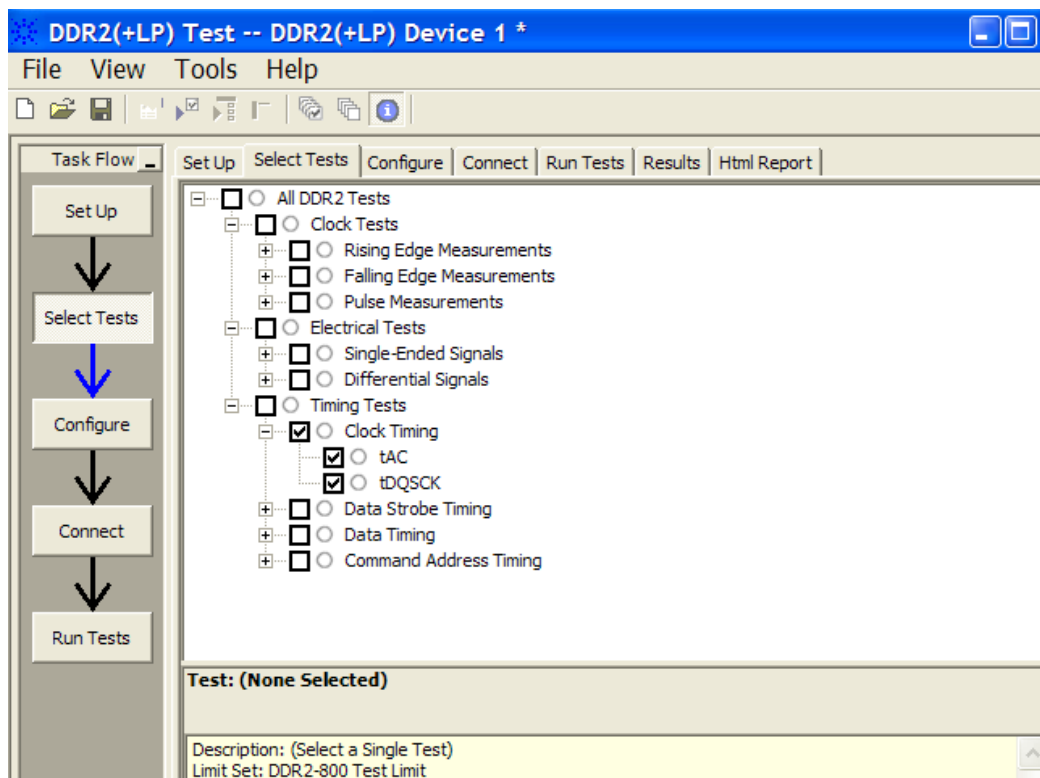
DDR2(+LP) Test -- DDR2(+LP) Device 1 *

File View Tools Help

Task Flow

Set Up

Select Tests

Configure

Connect

Run Tests

Set Up | Select Tests | Configure | Connect | Run Tests | Results | Html Report

All DDR2 Tests
Clock Tests
Rising Edge Measurements
Falling Edge Measurements
Pulse Measurements
Electrical Tests
Single-Ended Signals
Differential Signals
Timing Tests
Clock Timing
tAC
tDQSCK
Data Strobe Timing
Data Timing
Command Address Timing

Test: (None Selected)

Description: (Select a Single Test)
Limit Set: DDR2-800 Test Limit